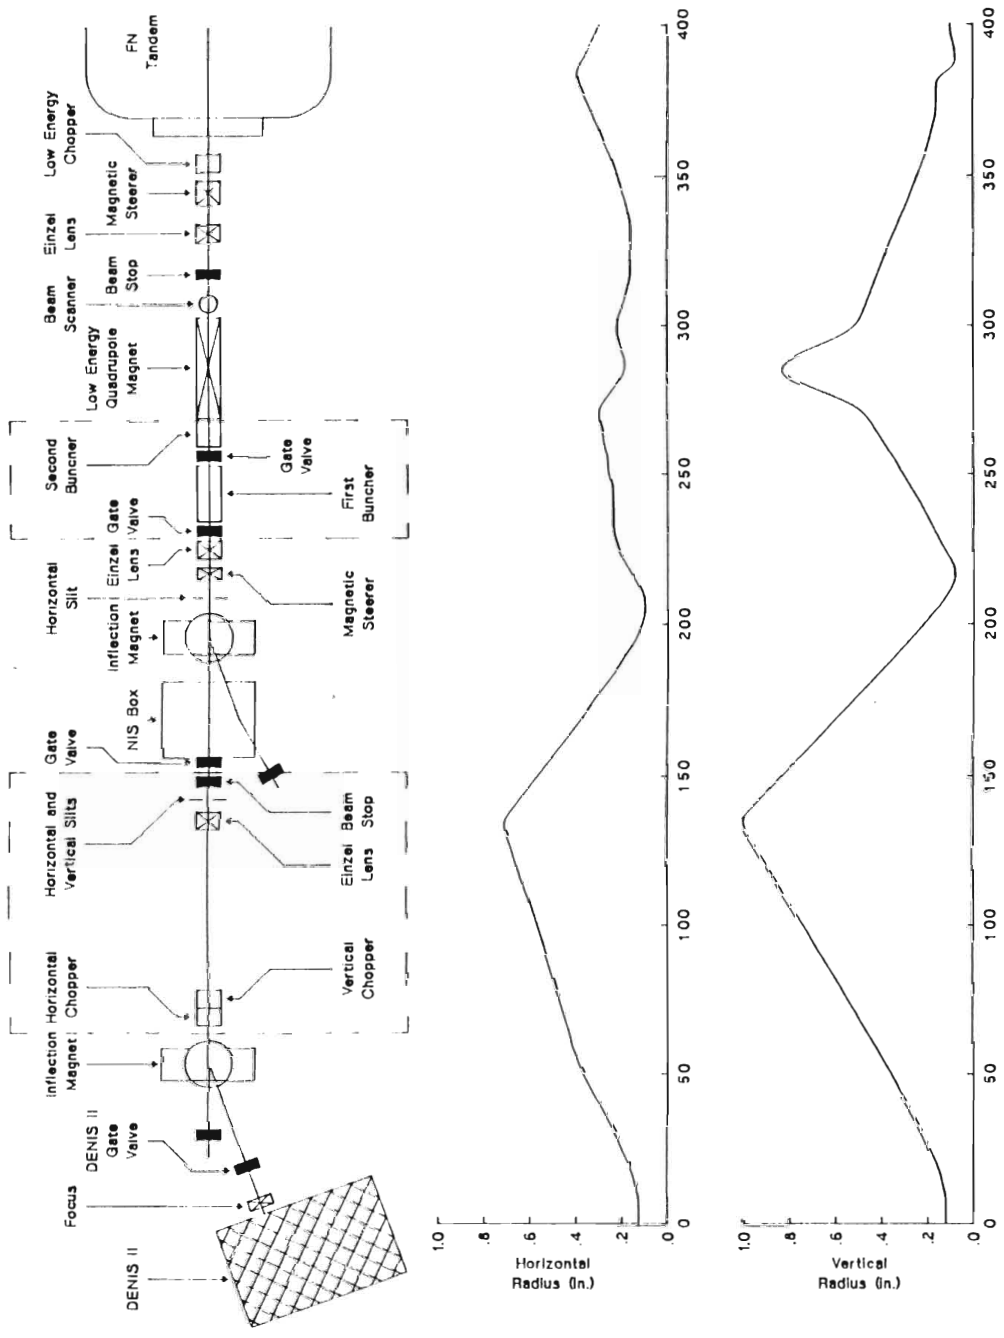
DENIS II

Focus

DENIS II Gate Valve

Inflection Magnet

Horizontal Chopper

Vertical Chopper

Horizontal and Vertical Slits

Einzel Lens

Beam Stop

Gate Valve

NIS Box

Inflection Magnet

Horizontal Slit

Magnetic Steerer

Einzel Lens

Gate Valve

First Buncher

Second Buncher

Gate Valve

Low Energy Quadrupole Magnet

Beam Scanner

Beam Stop

Einzel Lens

Magnetic Steerer

Low Energy Chopper

FN Tandem

Horizontal Radius (in.)

1.0
.8
.6
.4
.2
0

0
50
100
150
200
250
300
350
400

Vertical Radius (in.)

1.0
.8
.6
.4
.2
0

0
50
100
150
200
250
300
350
400